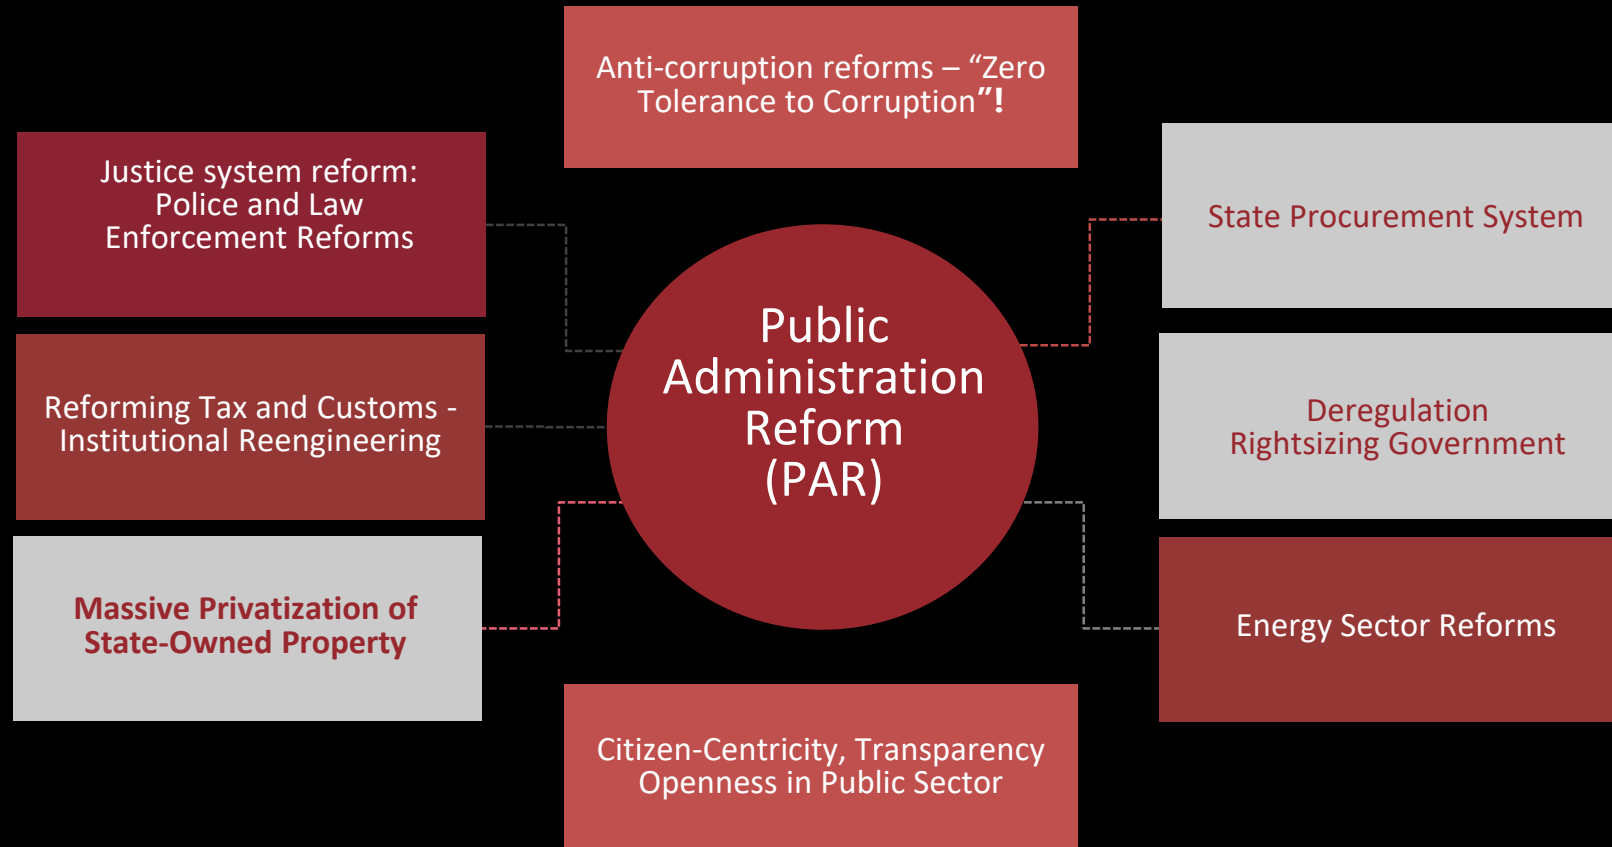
Anti-corruption reforms – “Zero Tolerance to Corruption”!

Justice system reform: Police and Law Enforcement Reforms

State Procurement System

Public Administration Reform (PAR)

Reforming Tax and Customs - Institutional Reengineering

Deregulation Rightsizing Government

Massive Privatization of State-Owned Property

Energy Sector Reforms

Citizen-Centricity, Transparency Openness in Public Sector